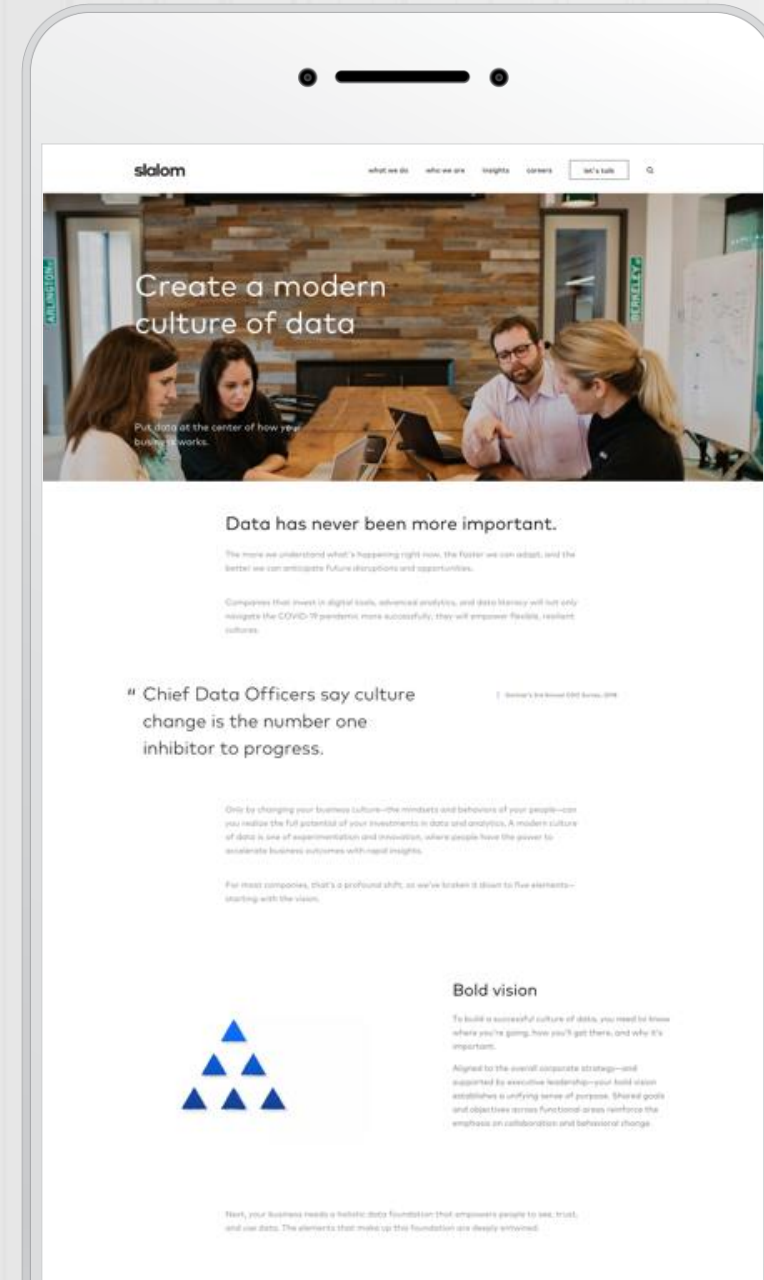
slalom

what we do who we are insights careers let's talk

ARLINGTON BERKELEY

Create a modern culture of data

Put data at the center of how your business works.

Data has never been more important.

The more we understand what's happening right now, the faster we can adapt, and the better we can anticipate future disruptions and opportunities.

Companies that invest in digital tools, advanced analytics, and data literacy will not only navigate the COVID-19 pandemic more successfully, they will empower flexible, resilient cultures.

" Chief Data Officers say culture change is the number one inhibitor to progress.

| Gartner's 3rd Annual CDO Survey, 2018

Only by changing your business culture—the mindsets and behaviors of your people—can you realize the full potential of your investments in data and analytics. A modern culture of data is one of experimentation and innovation, where people have the power to accelerate business outcomes with rapid insights.

For most companies, that's a profound shift, so we've broken it down to five elements—starting with the vision.

Bold vision

To build a successful culture of data, you need to know where you're going, how you'll get there, and why it's important.

Aligned to the overall corporate strategy—and supported by executive leadership—your bold vision establishes a unifying sense of purpose. Shared goals and objectives across functional areas reinforce the emphasis on collaboration and behavioral change.

Next, your business needs a holistic data foundation that empowers people to see, trust, and use data. The elements that make up this foundation are deeply entwined.